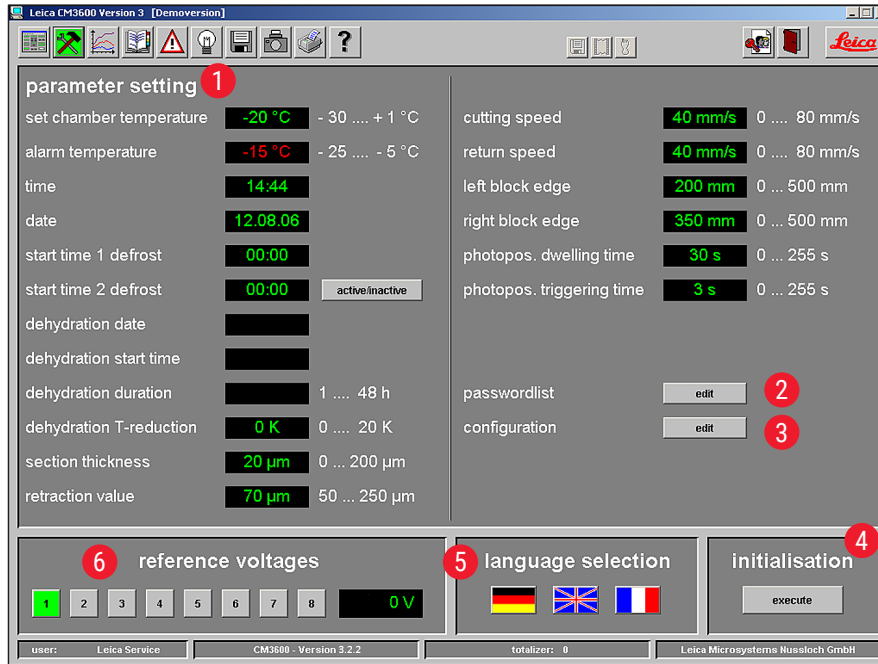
Leica CM3600 Version 3 [Demoversion]

Leica

parameter setting 1

set chamber temperature -20 °C - 30 .... + 1 °C

alarm temperature -15 °C - 25 .... - 5 °C

time 14:44

date 12.08.06

start time 1 defrost 00:00

start time 2 defrost 00:00 active/inactive

dehydration date

dehydration start time

dehydration duration 1 .... 48 h

dehydration T-reduction 0 K 0 .... 20 K

section thickness 20 µm 0 ... 200 µm

retraction value 70 µm 50 ... 250 µm

cutting speed 40 mm/s 0 .... 80 mm/s

return speed 40 mm/s 0 .... 80 mm/s

left block edge 200 mm 0 ... 500 mm

right block edge 350 mm 0 ... 500 mm

photopos. dwelling time 30 s 0 ... 255 s

photopos. triggering time 3 s 0 ... 255 s

passwordlist edit 2

configuration edit 3

6 reference voltages

1 2 3 4 5 6 7 8 0 V

5 language selection

initialisation 4

execute

user: Leica Service CM3600 - Version 3.2.2 totalizer: 0 Leica Microsystems Nussloch GmbH